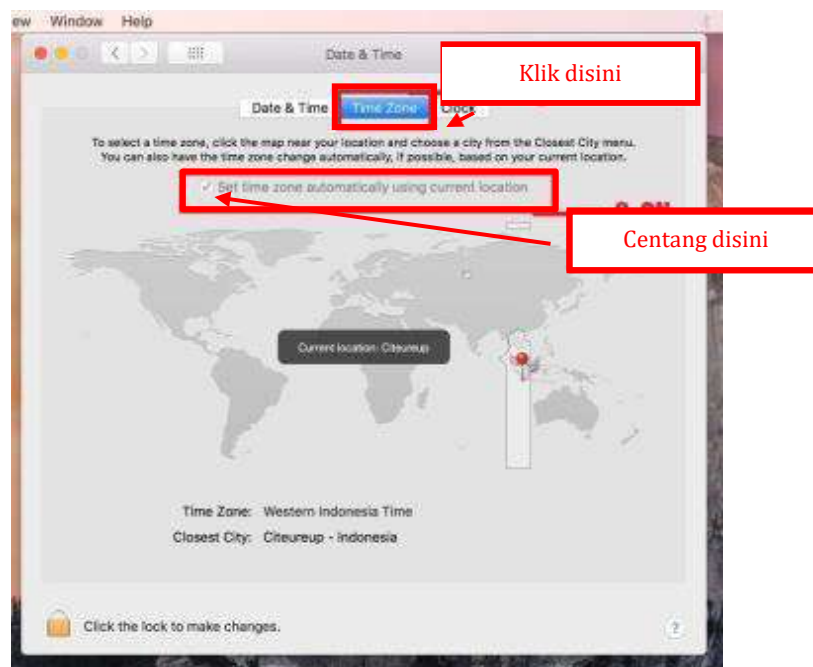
ew Window Help

Date & Time

Klik disini

Date & Time Time Zone Clock

To select a time zone, click the map near your location and choose a city from the Closest City menu. You can also have the time zone change automatically, if possible, based on your current location.

✓ Set time zone automatically using current location

Centang disini

Current location: Citeureup

Time Zone: Western Indonesia Time

Closest City: Citeureup - Indonesia

Click the lock to make changes.

?